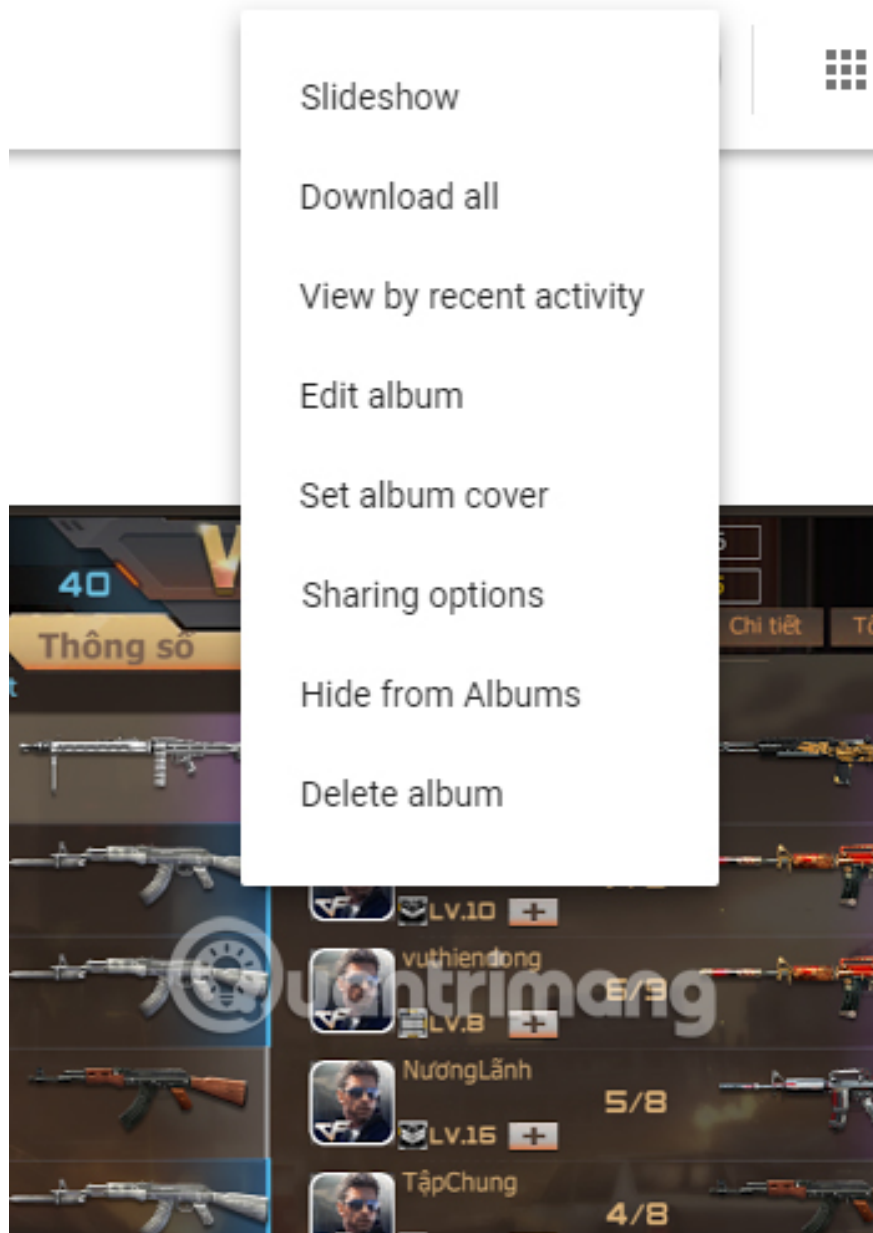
Slideshow

Download all

View by recent activity

Edit album

Set album cover

Sharing options

Hide from Albums

Delete album

40

Thông số

Chi tiết

LV.10 +

vuthiendong

6/8

LV.8 +

NươngLãnh

5/8

LV.16 +

TậpChung

4/8

Quantrimang